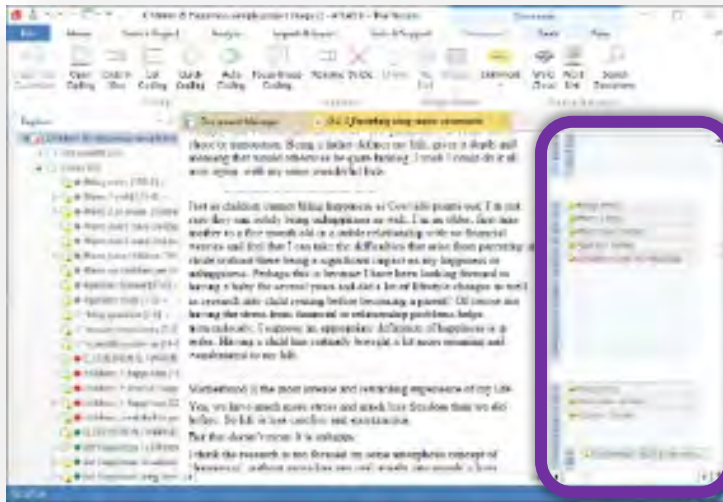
Children & Happiness sample project (Stage 2) - NVivo Pro

File Home Import Create Explore Share Modules Document Edit View

Open Coding Code In Vivo Uncode Quick Coding Auto Coding Range Coding Recently Coded Highlight Annotation Spell Check Insert Link Search Documents

Explore

Children & Happiness sample project

choice to reproduce. Being a father defines my life, gives it depth and meaning that would otherwise be quite lacking. I wish I could do it all over again with my same wonderful kids.

Just as children cannot bring happiness as Goswami points out, I'm not sure they can solely bring unhappiness as well. I'm an older, first time mother to a five month old in a stable relationship with no financial worries and find that I can take the difficulties that arise from parenting in stride without these being a significant impact on my happiness or unhappiness. Perhaps this is because I have been looking forward to having a baby for several years and this a lot of lifestyle changes as well as research into child rearing before becoming a parent! Of course not having the stress from financial or relationship problems helps tremendously. I suppose an appropriate definition of happiness is in order. Having a child has certainly brought a lot more meaning and wonderment to my life.

Motherhood is the most intense and rewarding experience of my life.

Yes, we have much more stress and much less freedom than we did before. So life is less carefree and spontaneous.

But that doesn't mean it is unhappy.

I think the research is too focused on some amorphous concept of "happiness"